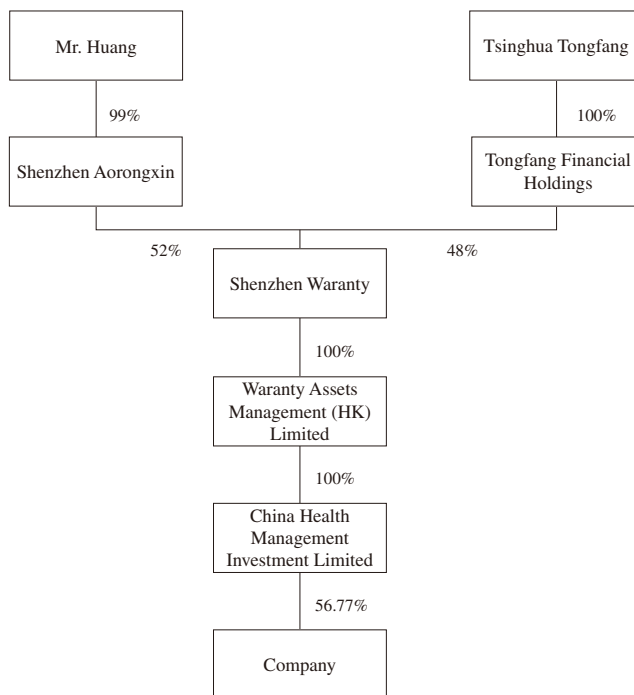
Mr. Huang

99%

Shenzhen Aorongxin

Tsinghua Tongfang

100%

Tongfang Financial Holdings

52%

48%

Shenzhen Waranty

100%

Waranty Assets Management (HK) Limited

100%

China Health Management Investment Limited

56.77%

Company